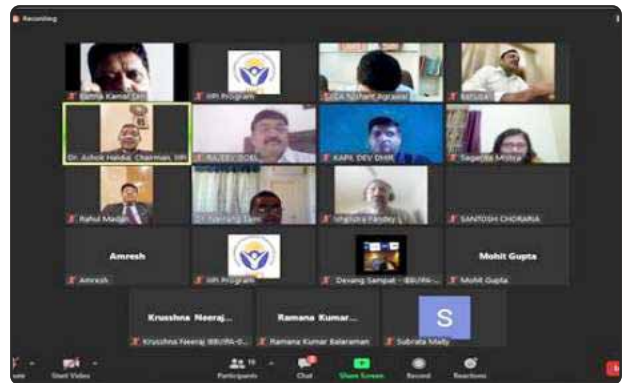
Recording

Sarna Kamal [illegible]

IIPI Program

CA Sushant Agrawal

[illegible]

Dr. Ashok Haldia, Chairman, IIPI

RAJEEV SONI

KAPIL DEV DHIR

Sagarika Mishra

Rahul Madan

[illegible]

Manisha Pandey

SANTOSH CHORARIA

Amresh

Amresh

IIPI Program

Devang Sampat - IBBI/IPA-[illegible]

Mohit Gupta

Mohit Gupta

Krusshna Neeraj...

Krusshna Neeraj IBBI/IPA-0...

Ramana Kumar...

Ramana Kumar Balaraman

S

Subrata Maity

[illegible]

Start Video

Participants

Chat

Share Screen

Record

Reactions